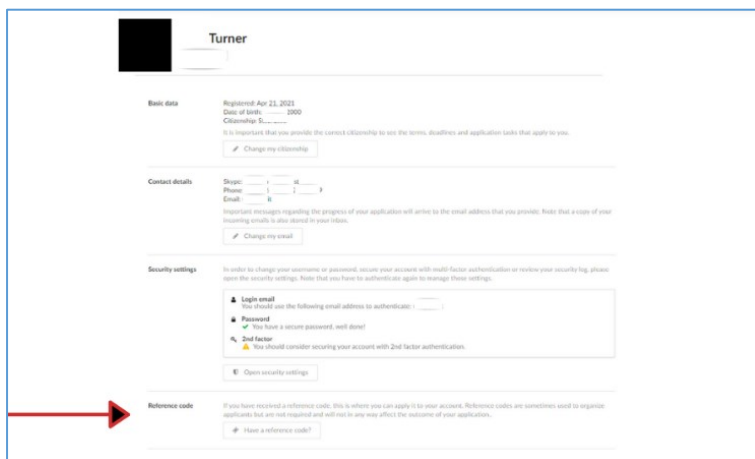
Turner

Basic data

Registered: Apr 21, 2021
Date of birth: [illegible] 2000
Citizenship: S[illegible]

It is important that you provide the correct citizenship to see the terms, deadlines and application tasks that apply to you.

Change my citizenship

Contact details

Skype: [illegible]
Phone: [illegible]
Email: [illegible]

Important messages regarding the progress of your application will arrive to the email address that you provide. Note that a copy of your incoming emails is also stored in your inbox.

Change my email

Security settings

In order to change your username or password, secure your account with multi-factor authentication or review your security log, please open the security settings. Note that you have to authenticate again to manage these settings.

Login email
You should use the following email address to authenticate: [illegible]

Password
You have a secure password, well done!

2nd factor
You should consider securing your account with 2nd factor authentication.

Open security settings

Reference code

If you have received a reference code, this is where you can apply it to your account. Reference codes are sometimes used to organize applicants but are not required and will not in any way affect the outcome of your application.

Have a reference code?